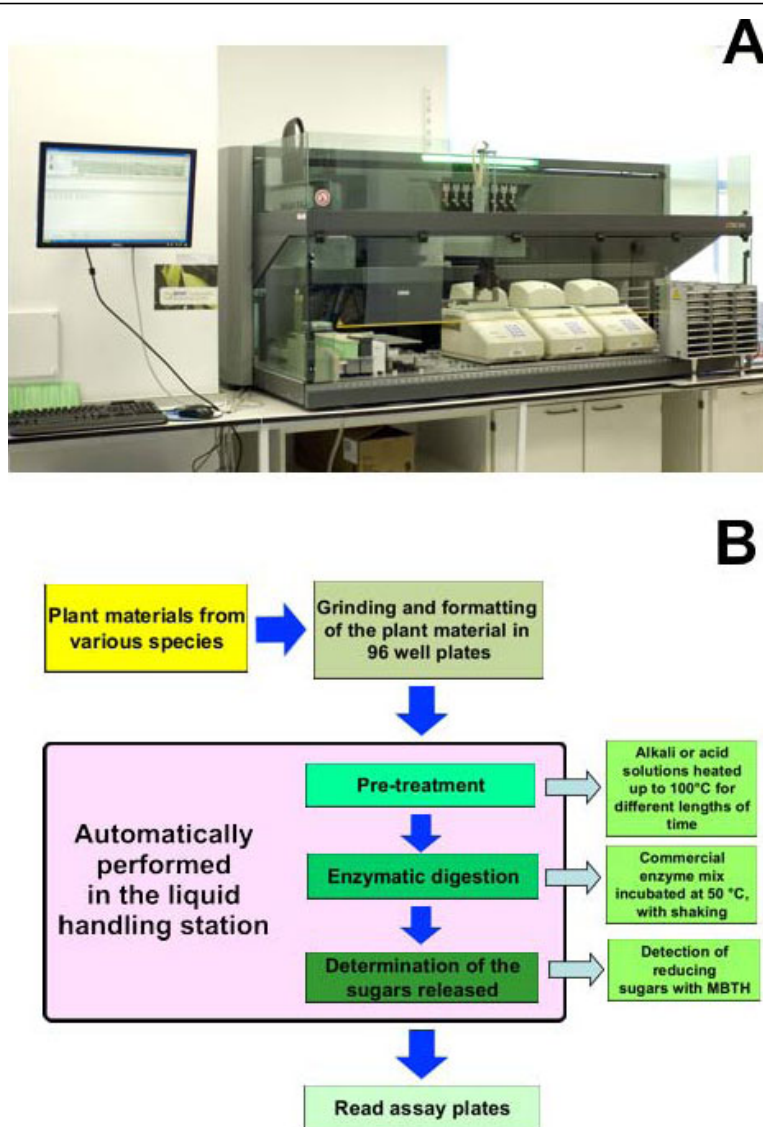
A

B

Plant materials from various species

Grinding and formatting of the plant material in 96 well plates

Automatically performed in the liquid handling station

Pre-treatment

Alkali or acid solutions heated up to 100°C for different lengths of time

Enzymatic digestion

Commercial enzyme mix incubated at 50 °C, with shaking

Determination of the sugars released

Detection of reducing sugars with MBTH

Read assay plates